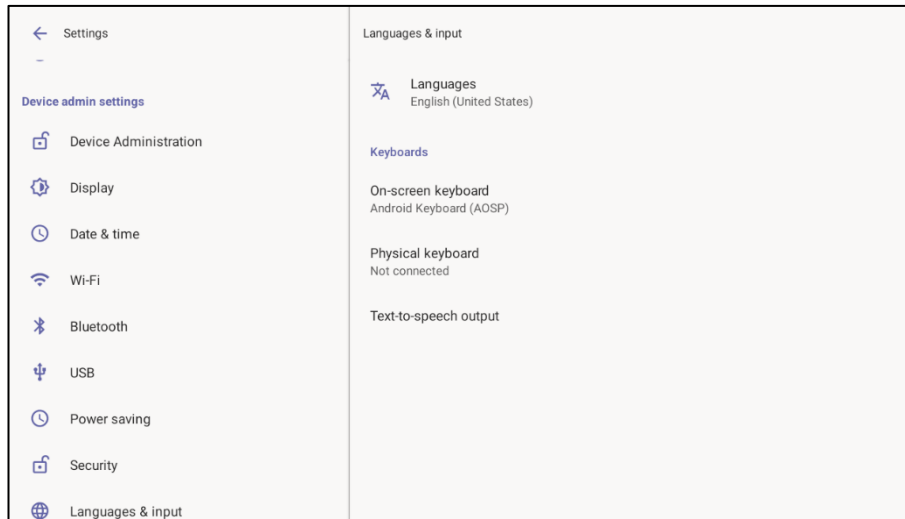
Settings

Device admin settings

Device Administration

Display

Date & time

Wi-Fi

Bluetooth

USB

Power saving

Security

Languages & input

Languages & input

Languages
English (United States)

Keyboards

On-screen keyboard
Android Keyboard (AOSP)

Physical keyboard
Not connected

Text-to-speech output